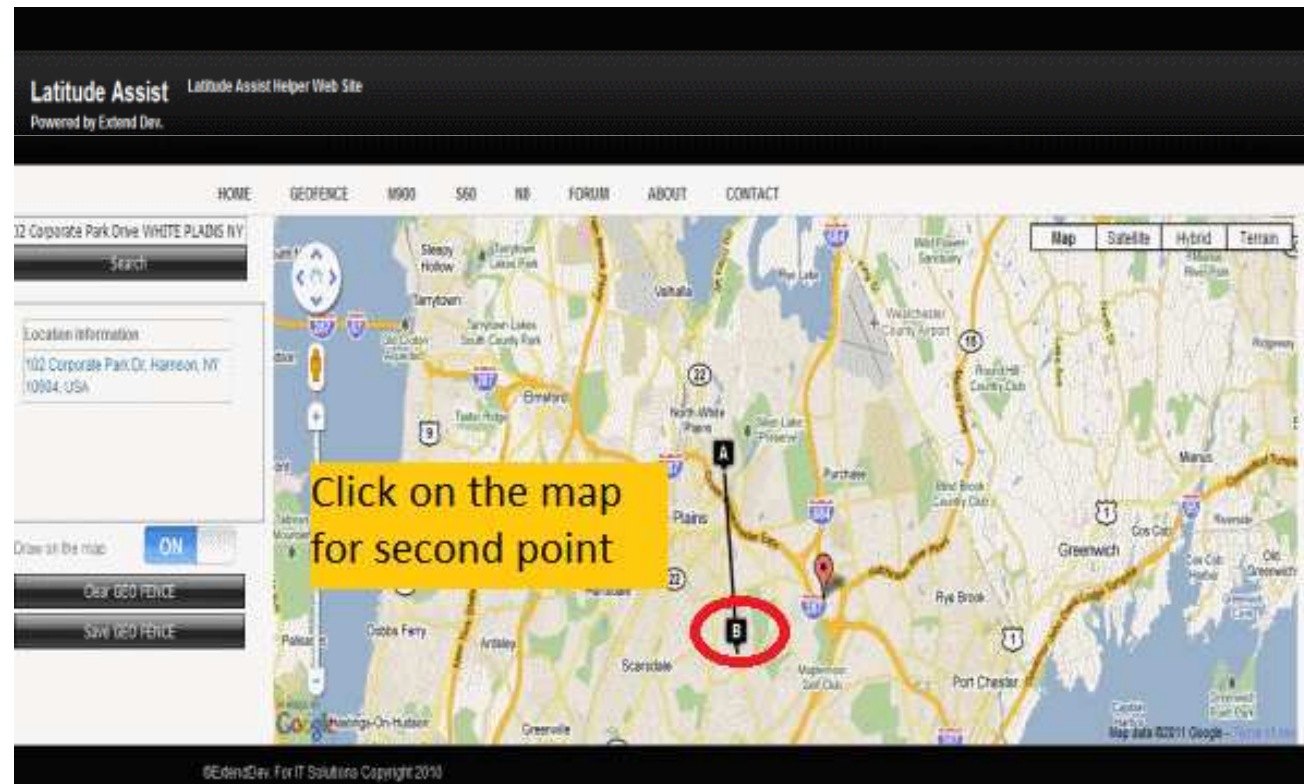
Latitude Assist
Powered by Extend Dev.

Latitude Assist Helper Web Site

HOME GEOFENCE M900 S60 N8 FORUM ABOUT CONTACT

02 Corporate Park Drive WHITE PLAINS NY

Search

Location Information

102 Corporate Park Dr, Harrison, NY 10604, USA

Draw on the map ON

Clear GEO FENCE

Save GEO FENCE

Map Satellite Hybrid Terrain

Click on the map for second point

A

B

Sleepy Hollow
Tarrytown
Tarrytown Lakes
Valhalla
Elmsford
North White Plains
Plains
Purchase
Greenwich
Rye Brook
Port Chester
Scarsdale
Dobbs Ferry
Ardsley
Hastings-On-Hudson
Greenville
Westchester County Airport
Cos Cob
Riverside
Old Greenwich

Map data ©2011 Google

©ExtendDev. For IT Solutions Copyright 2010